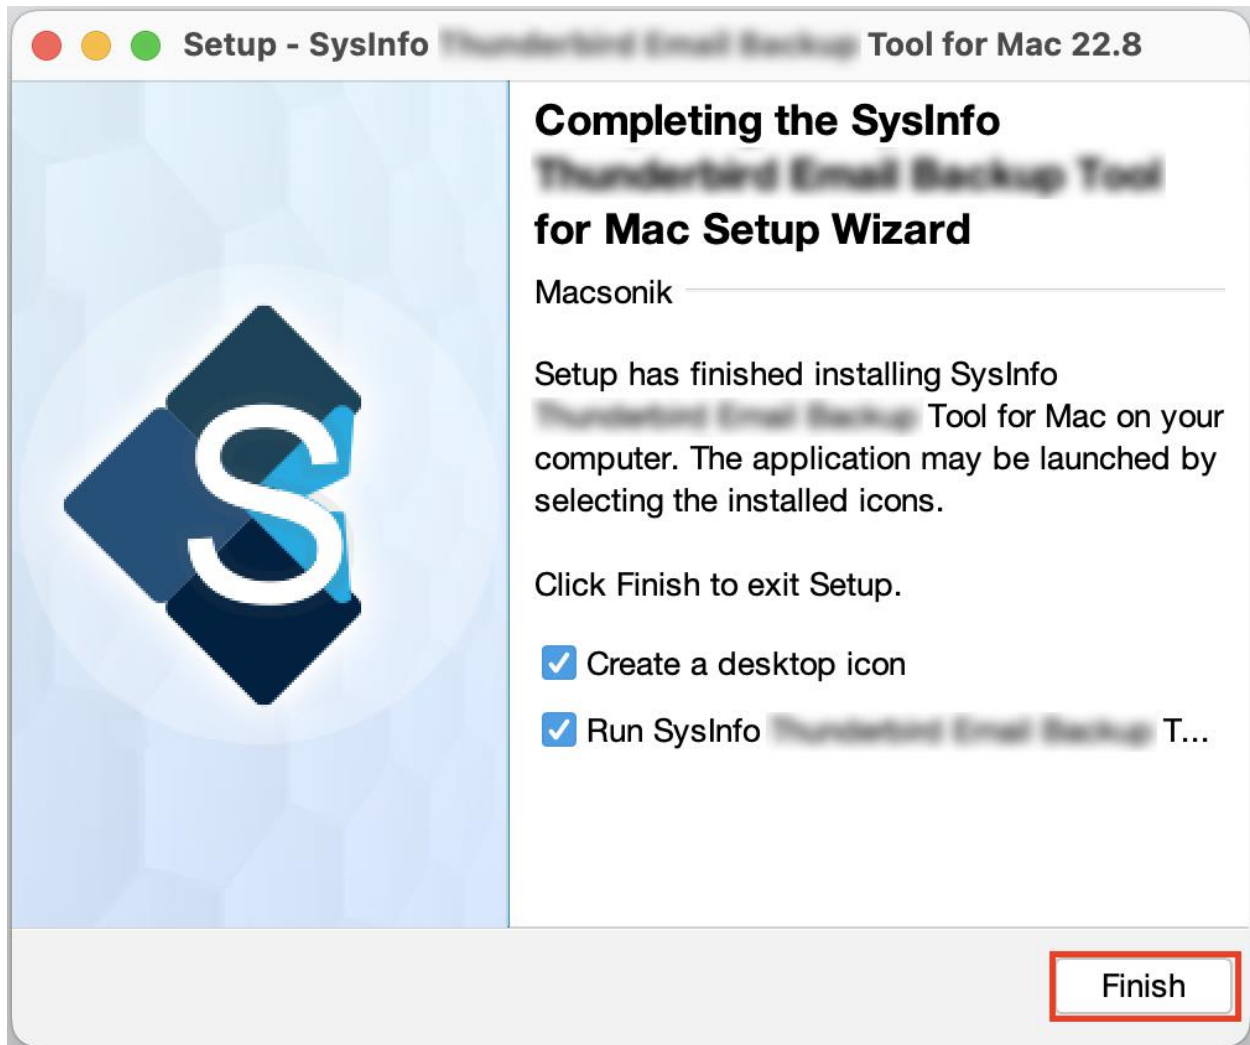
Setup - SysInfo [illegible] Tool for Mac 22.8

Completing the SysInfo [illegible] for Mac Setup Wizard

Macsonik

Setup has finished installing SysInfo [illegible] Tool for Mac on your computer. The application may be launched by selecting the installed icons.

Click Finish to exit Setup.

Create a desktop icon

Run SysInfo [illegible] T...

S

Finish